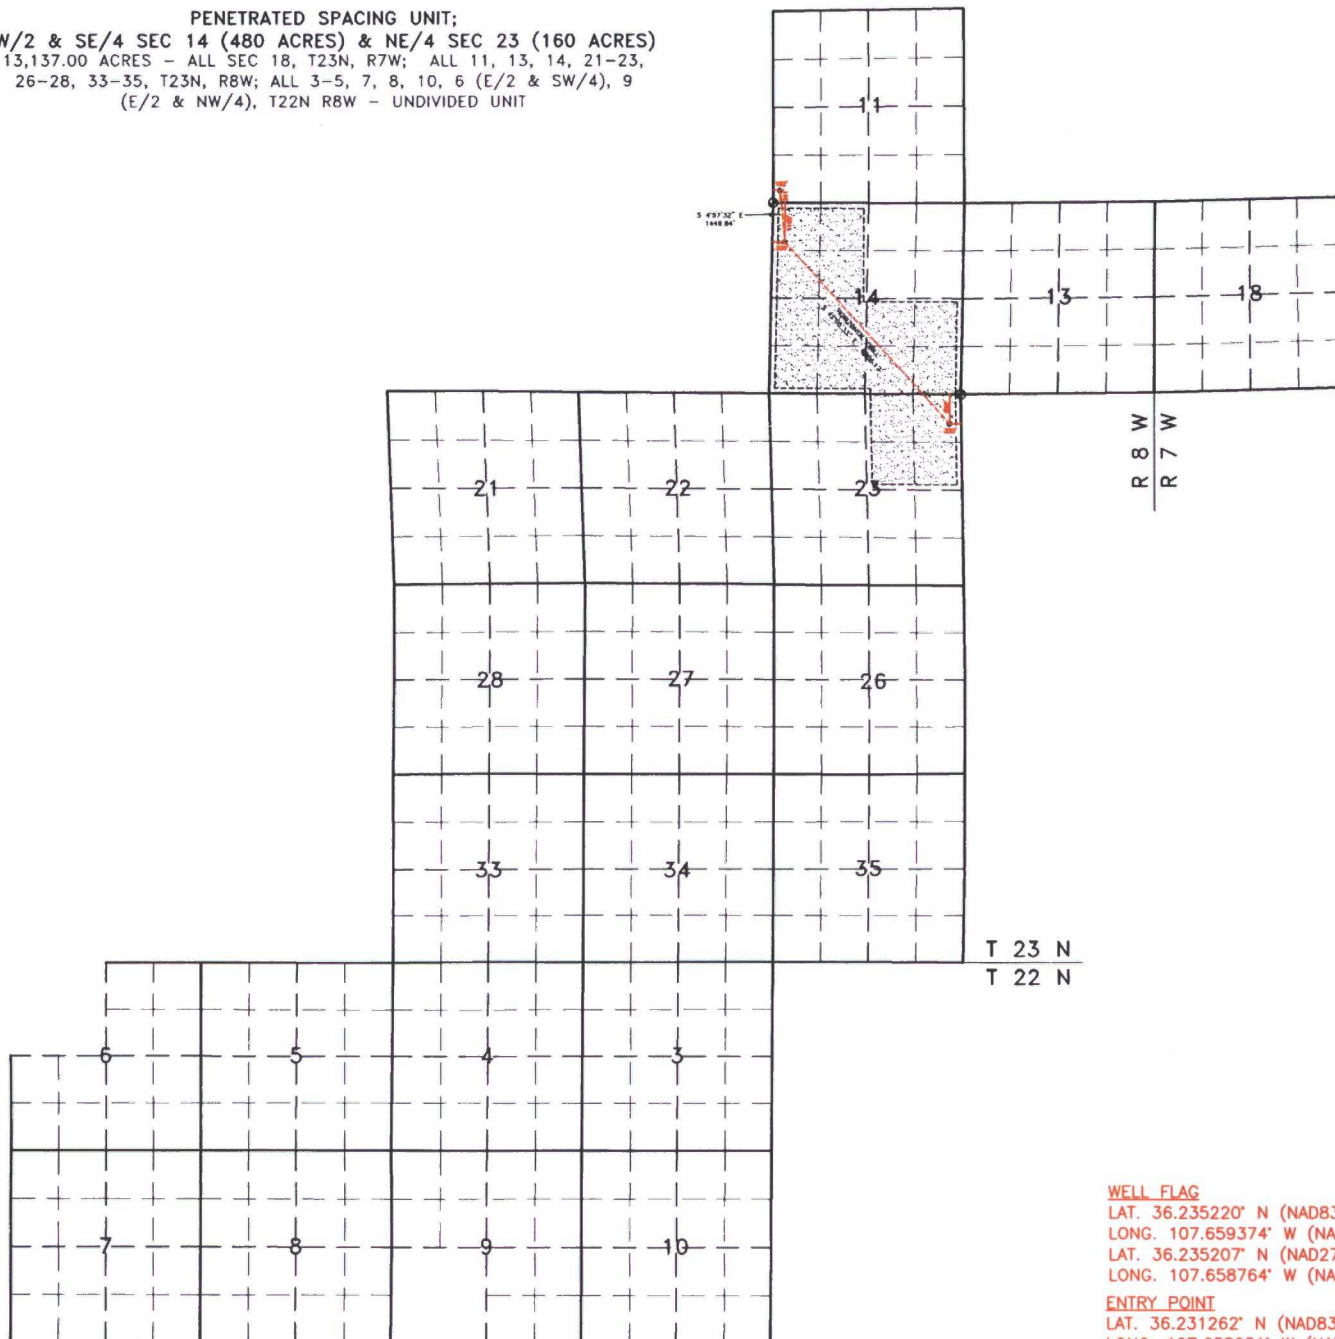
PENETRATED SPACING UNIT;
W/2 & SE/4 SEC 14 (480 ACRES) & NE/4 SEC 23 (160 ACRES)
13,137.00 ACRES – ALL SEC 18, T23N, R7W; ALL 11, 13, 14, 21–23, 26–28, 33–35, T23N, R8W; ALL 3–5, 7, 8, 10, 6 (E/2 & SW/4), 9 (E/2 & NW/4), T22N R8W – UNDIVIDED UNIT

11

S 4°57'32" E
1448.84'

14

13

18

R 8 W

R 7 W

21

22

23

28

27

26

33

34

35

T 23 N
T 22 N

6

5

4

3

7

8

9

10

WELL FLAG
LAT. 36.235220° N (NAD8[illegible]
LONG. 107.659374° W (NA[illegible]
LAT. 36.235207° N (NAD27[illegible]
LONG. 107.658764° W (NA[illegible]

ENTRY POINT
LAT. 36.231262° N (NAD8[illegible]
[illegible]